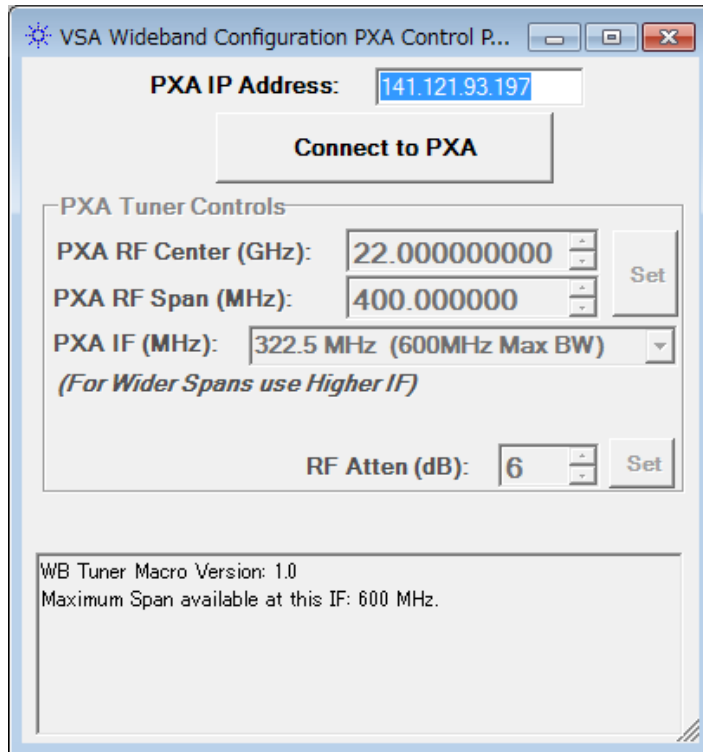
VSA Wideband Configuration PXA Control P...

PXA IP Address: 141.121.93.197

Connect to PXA

PXA Tuner Controls

PXA RF Center (GHz): 22.000000000

PXA RF Span (MHz): 400.000000

Set

PXA IF (MHz): 322.5 MHz (600MHz Max BW)

(For Wider Spans use Higher IF)

RF Atten (dB): 6

Set

WB Tuner Macro Version: 1.0
Maximum Span available at this IF: 600 MHz.